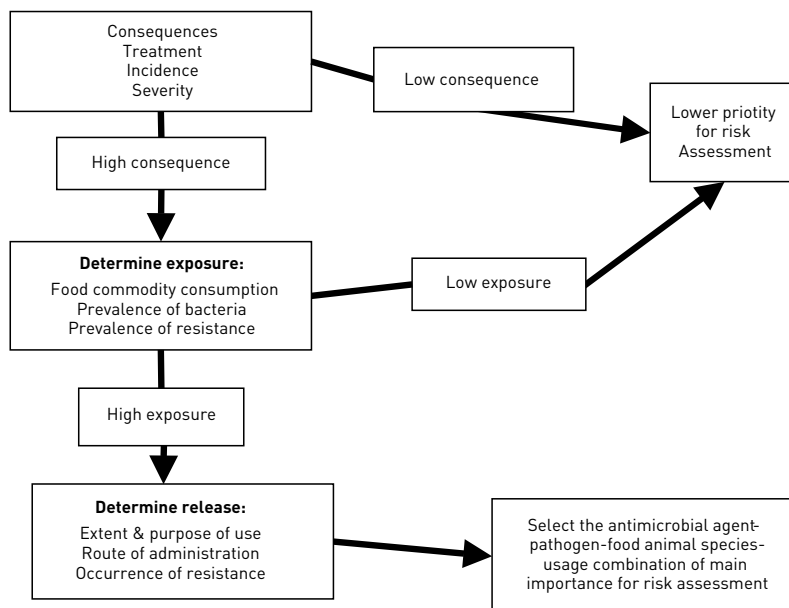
Consequences
Treatment
Incidence
Severity

Low consequence

Lower priotity for risk Assessment

High consequence

**Determine exposure:**
Food commodity consumption
Prevalence of bacteria
Prevalence of resistance

Low exposure

High exposure

**Determine release:**
Extent & purpose of use
Route of administration
Occurrence of resistance

Select the antimicrobial agent-pathogen-food animal species-usage combination of main importance for risk assessment